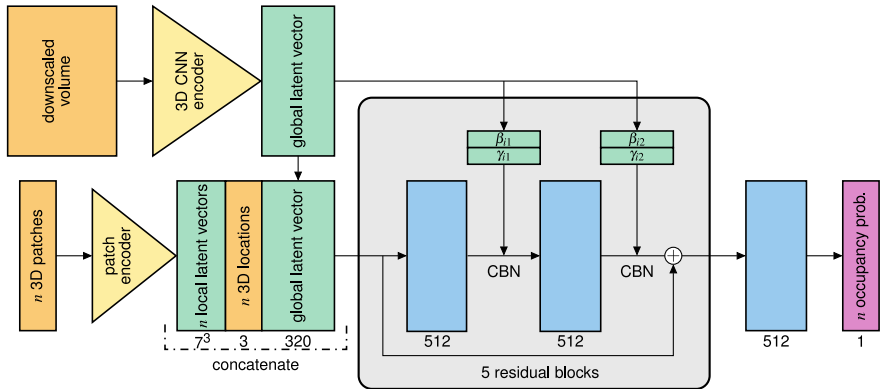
downscaled volume

3D CNN encoder

global latent vector

$\beta_{i1}$
$\gamma_{i1}$

$\beta_{i2}$
$\gamma_{i2}$

$n$ 3D patches

patch encoder

$n$ local latent vectors

$n$ 3D locations

global latent vector

$7^3$ 3 320

concatenate

CBN

CBN

512

512

5 residual blocks

512

$n$ occupancy prob.

1